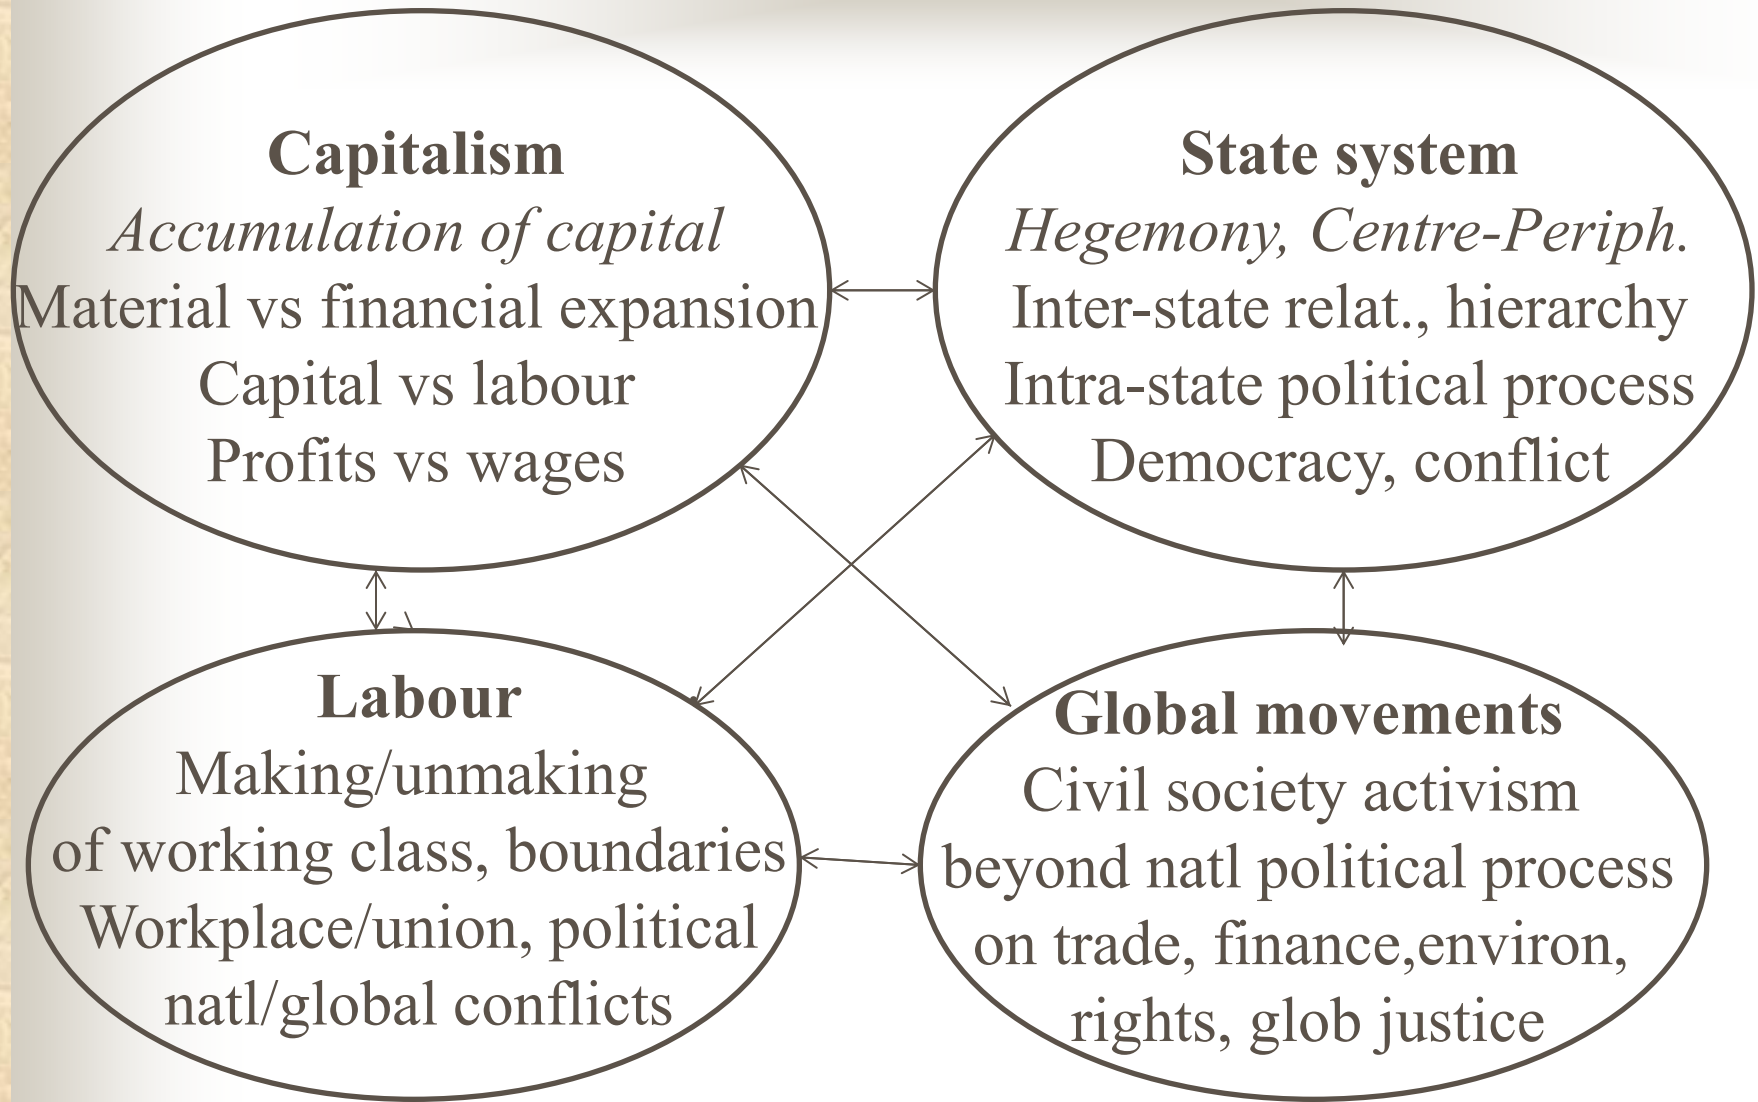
Capitalism
*Accumulation of capital*
Material vs financial expansion
Capital vs labour
Profits vs wages

State system
*Hegemony, Centre-Periph.*
Inter-state relat., hierarchy
Intra-state political process
Democracy, conflict

Labour
Making/unmaking
of working class, boundaries
Workplace/union, political
natl/global conflicts

Global movements
Civil society activism
beyond natl political process
on trade, finance,environ,
rights, glob justice